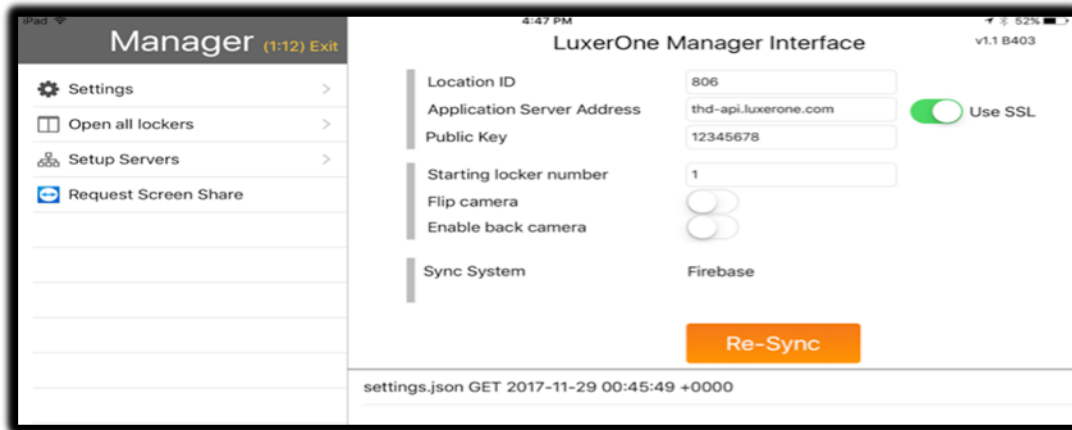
iPad
4:47 PM
52%
Manager (1:12) Exit
LuxerOne Manager Interface
v1.1 B403
Settings
Open all lockers
Setup Servers
Request Screen Share
Location ID
806
Application Server Address
thd-api.luxerone.com
Use SSL
Public Key
12345678
Starting locker number
1
Flip camera
Enable back camera
Sync System
Firebase
Re-Sync
settings.json GET 2017-11-29 00:45:49 +0000